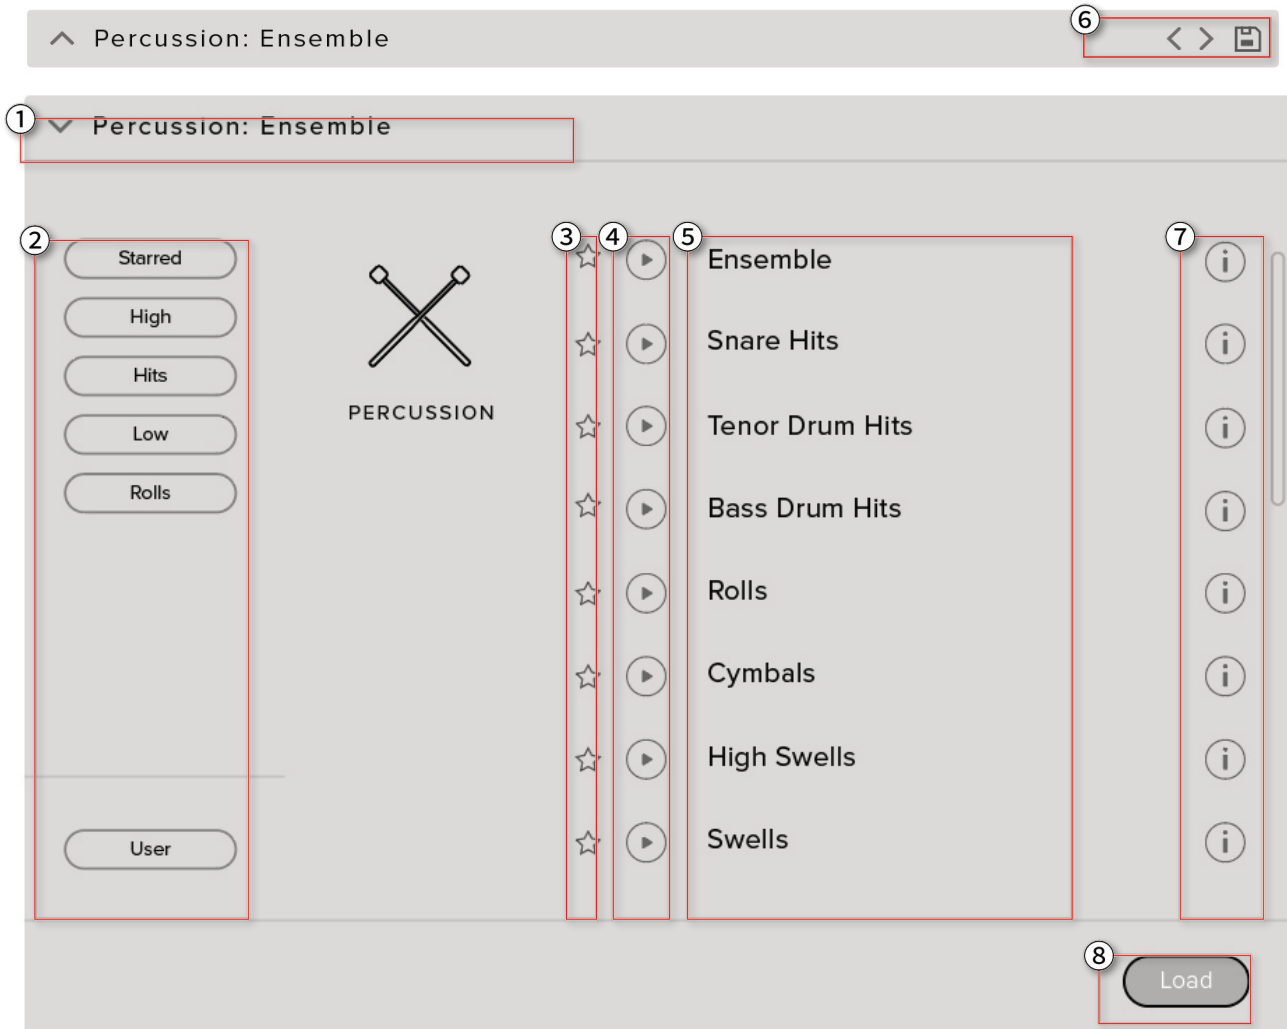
Percussion: Ensemble

6

1

Percussion: Ensemble

2

Starred
High
Hits
Low
Rolls

User

PERCUSSION

3 4 5

Ensemble
Snare Hits
Tenor Drum Hits
Bass Drum Hits
Rolls
Cymbals
High Swells
Swells

7

8

Load